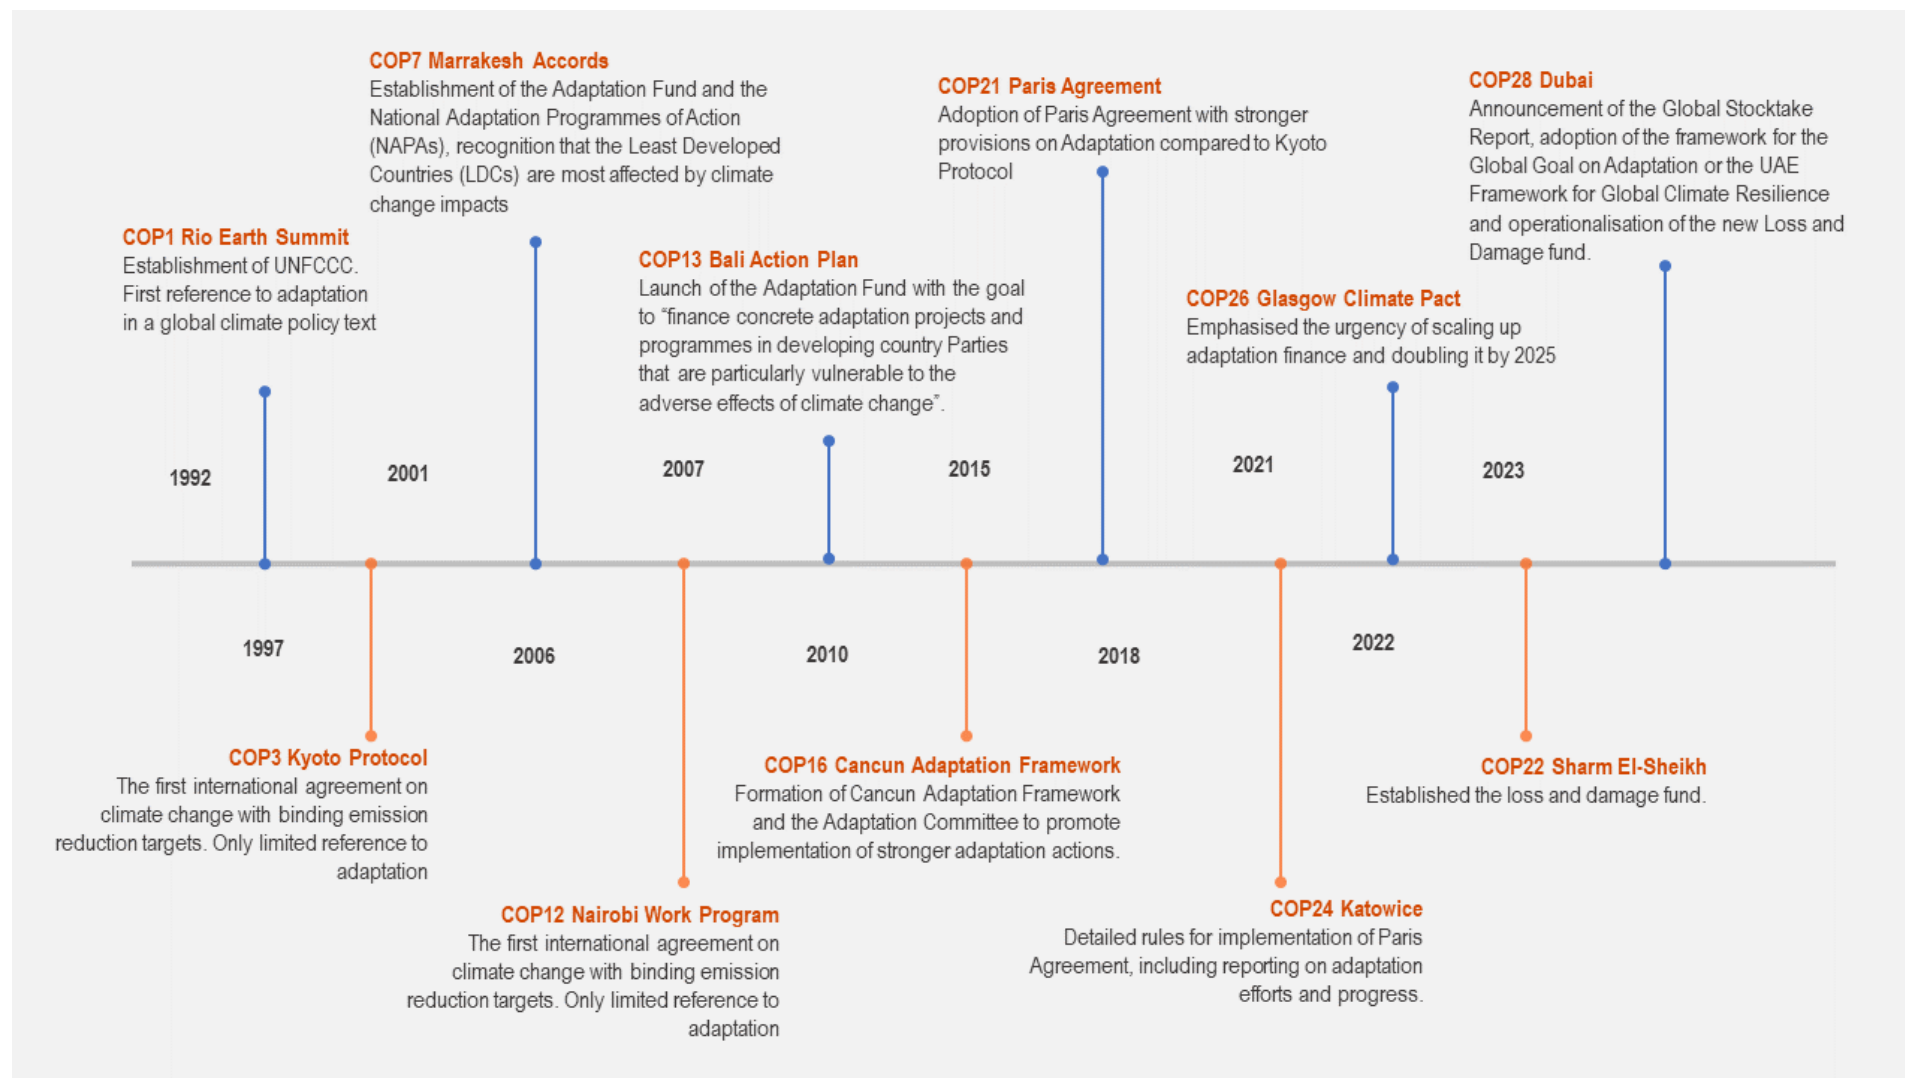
COP7 Marrakesh Accords
Establishment of the Adaptation Fund and the National Adaptation Programmes of Action (NAPAs), recognition that the Least Developed Countries (LDCs) are most affected by climate change impacts

COP21 Paris Agreement
Adoption of Paris Agreement with stronger provisions on Adaptation compared to Kyoto Protocol

COP28 Dubai
Announcement of the Global Stocktake Report, adoption of the framework for the Global Goal on Adaptation or the UAE Framework for Global Climate Resilience and operationalisation of the new Loss and Damage fund.

COP1 Rio Earth Summit
Establishment of UNFCCC. First reference to adaptation in a global climate policy text

COP13 Bali Action Plan
Launch of the Adaptation Fund with the goal to "finance concrete adaptation projects and programmes in developing country Parties that are particularly vulnerable to the adverse effects of climate change".

COP26 Glasgow Climate Pact
Emphasised the urgency of scaling up adaptation finance and doubling it by 2025

1992

2001

2007

2015

2021

2023

1997

2006

2010

2018

2022

COP3 Kyoto Protocol
The first international agreement on climate change with binding emission reduction targets. Only limited reference to adaptation

COP16 Cancun Adaptation Framework
Formation of Cancun Adaptation Framework and the Adaptation Committee to promote implementation of stronger adaptation actions.

COP22 Sharm El-Sheikh
Established the loss and damage fund.

COP12 Nairobi Work Program
The first international agreement on climate change with binding emission reduction targets. Only limited reference to adaptation

COP24 Katowice
Detailed rules for implementation of Paris Agreement, including reporting on adaptation efforts and progress.